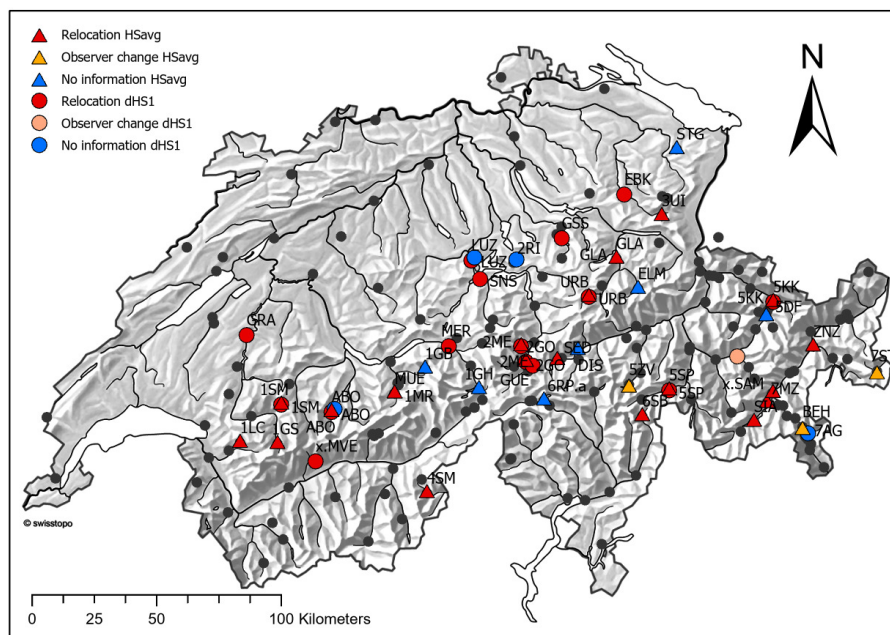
Relocation HSavg
Observer change HSavg
No information HSavg
Relocation dHS1
Observer change dHS1
No information dHS1

N

STG
EBK
3UI
GSS
GLA
GLA
LUZ
2RI
LUZ
SNS
ELM
URB
URB
5KK
5KK
5DF
GRA
MER
2ME
1GO
1GB
2ME
1GO
SED
DIS
5ZV
2NZ
7ST
x.SAM
1SM
1SM
ABO
ABO
ABO
MUE
1MR
1GH
GUE
6RP.a
5SP
5SP
6SB
7MZ
5IA
BEH
7AG
1LC
1GS
x.MVE
4SM
© swisstopo

0
25
50
100 Kilometers